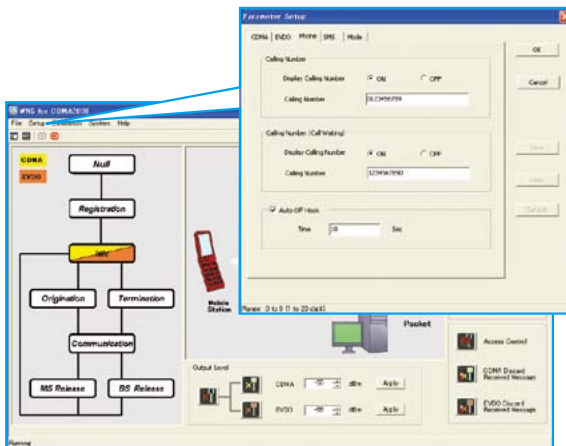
Parameter Setup

CDMA | EVDO | Phone | SMS | Mode

OK

Cancel

Calling Number

Display Calling Number ON OFF

Calling Number 0123456789

Calling Number (Call Waiting)

Display Calling Number ON OFF

Calling Number 1234567890

Save

Load

Default

Auto Off Hook

Time 0 Sec

Range: 0 to 9 (0 to 20 digit)

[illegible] for CDMA2000

File Setup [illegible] System Help

CDMA

EVDO

Null

Registration

Idle

Origination

Termination

Communication

MS Release

BS Release

Mobile Station

Packet

Access Control

CDMA Discard Received Message

EVDO Discard Received Message

Output Level

CDMA -50 dBm Apply

EVDO -50 dBm Apply

Running